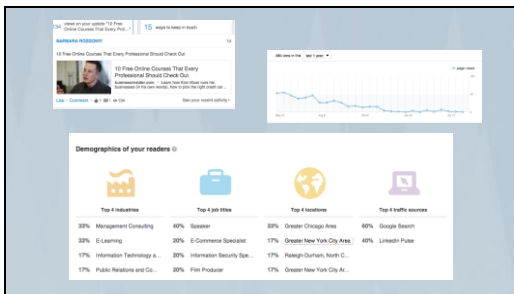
views on your update "10 Free Online Courses That Every Prof..."

15 ways to keep in touch

BARBARA ROSDOWY

10 Free Online Courses That Every Professional Should Check Out

10 Free Online Courses That Every Professional Should Check Out

businessinsider.com

Like · Comment · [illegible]

See your recent activity

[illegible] views in the last 1 year

page views

Demographics of your readers

Top 4 industries

33% Management Consulting

33% E-Learning

17% Information Technology a...

17% Public Relations and Co...

Top 4 job titles

40% Speaker

20% E-Commerce Specialist

20% Information Security Spe...

20% Film Producer

Top 4 locations

33% Greater Chicago Area

17% Greater New York City Area

17% Raleigh-Durham, North C...

17% Greater New York City Ar...

Top 4 traffic sources

60% Google Search

40% LinkedIn Pulse